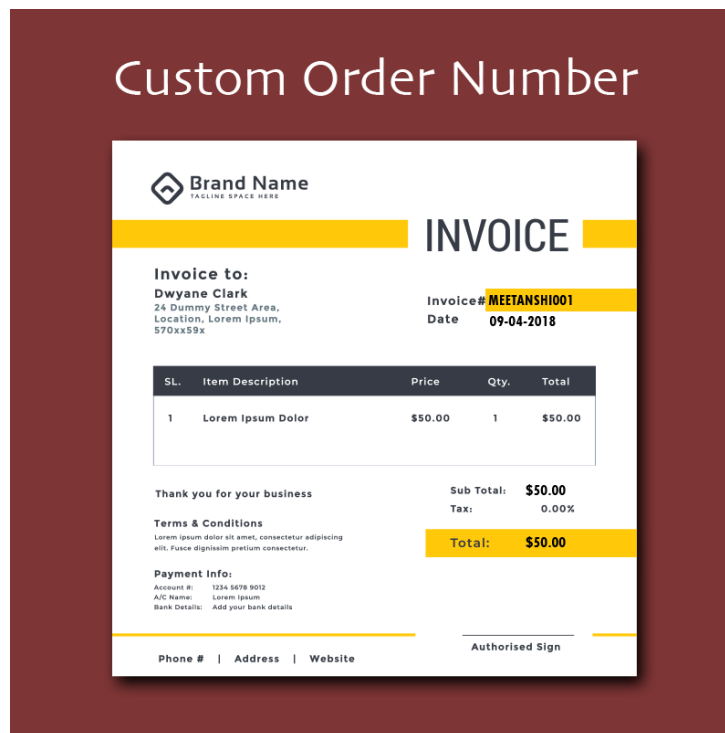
Custom Order Number

Brand Name
TAGLINE SPACE HERE

INVOICE

Invoice to:
Dwyane Clark
24 Dummy Street Area, Location, Lorem Ipsum, 570xx59x

Invoice# MEETANSHI001
Date 09-04-2018

| SL. | Item Description | Price | Qty. | Total |
|---|---|---|---|---|
| 1 | Lorem Ipsum Dolor | $50.00 | 1 | $50.00 |

Thank you for your business

Sub Total: $50.00
Tax: 0.00%

Terms & Conditions
Lorem ipsum dolor sit amet, consectetur adipiscing elit. Fusce dignissim pretium consectetur.

Total: $50.00

Payment Info:
Account #: 1234 5678 9012
A/C Name: Lorem Ipsum
Bank Details: Add your bank details

Authorised Sign

Phone # | Address | Website